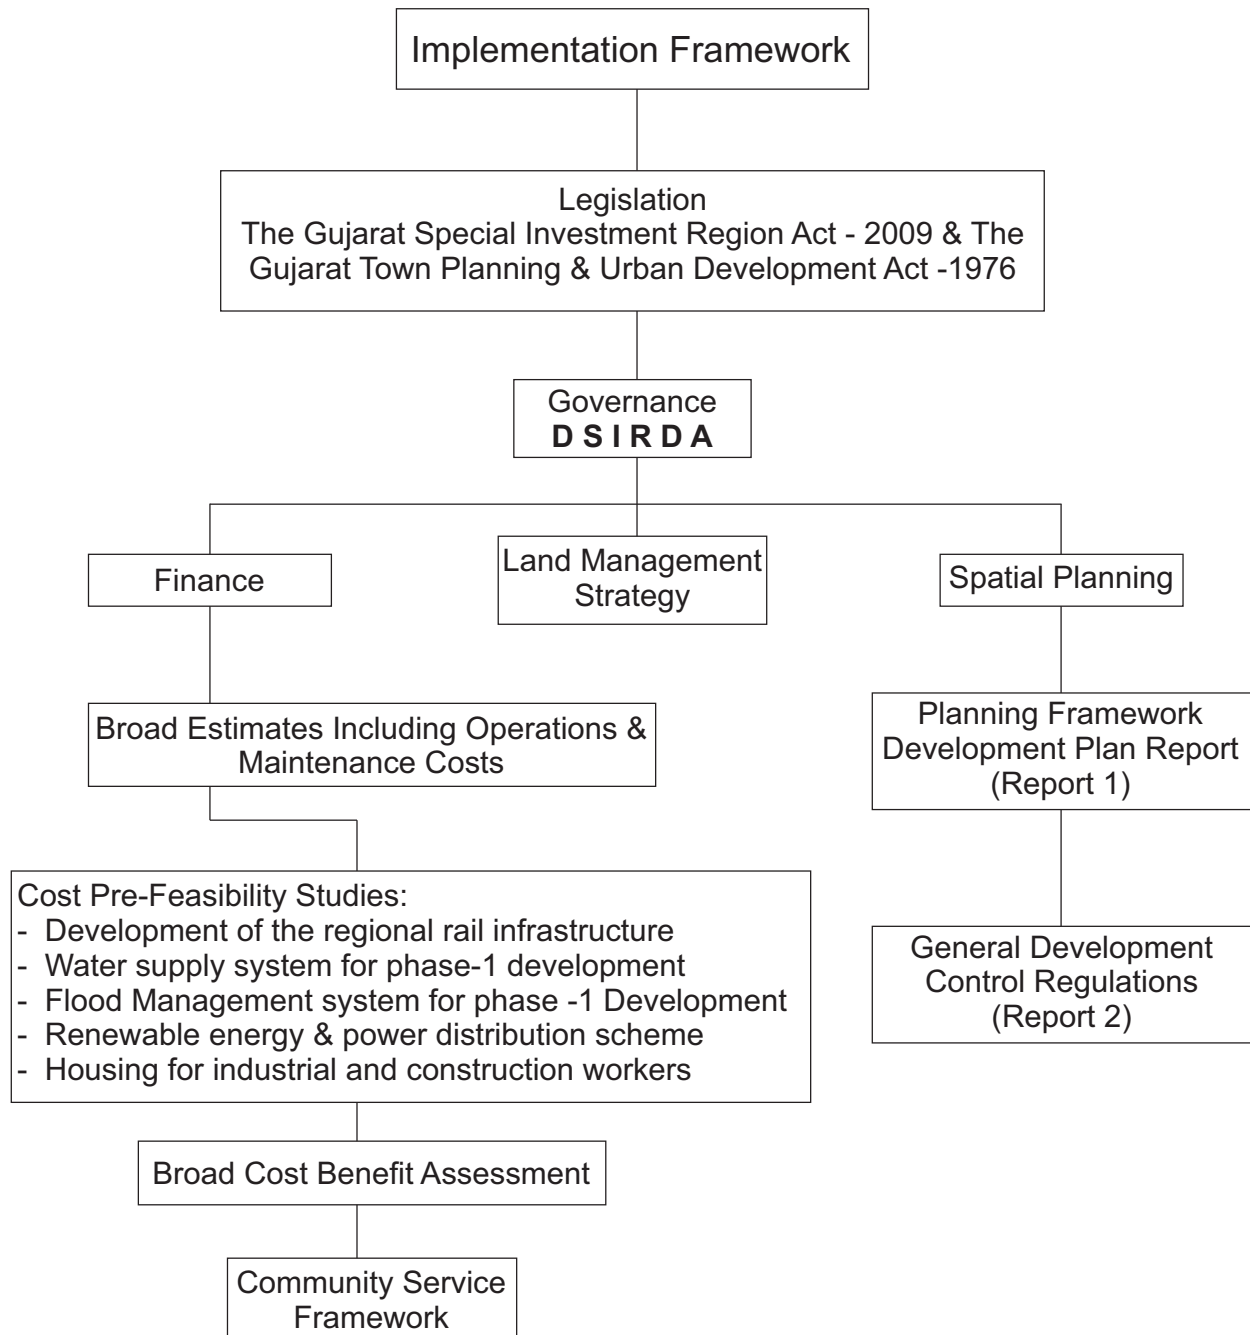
Implementation Framework

Legislation
The Gujarat Special Investment Region Act - 2009 & The Gujarat Town Planning & Urban Development Act -1976

Governance
**D S I R D A**

Finance

Land Management Strategy

Spatial Planning

Broad Estimates Including Operations & Maintenance Costs

Planning Framework
Development Plan Report
(Report 1)

Cost Pre-Feasibility Studies:
- Development of the regional rail infrastructure
- Water supply system for phase-1 development
- Flood Management system for phase -1 Development
- Renewable energy & power distribution scheme
- Housing for industrial and construction workers

General Development Control Regulations
(Report 2)

Broad Cost Benefit Assessment

Community Service Framework